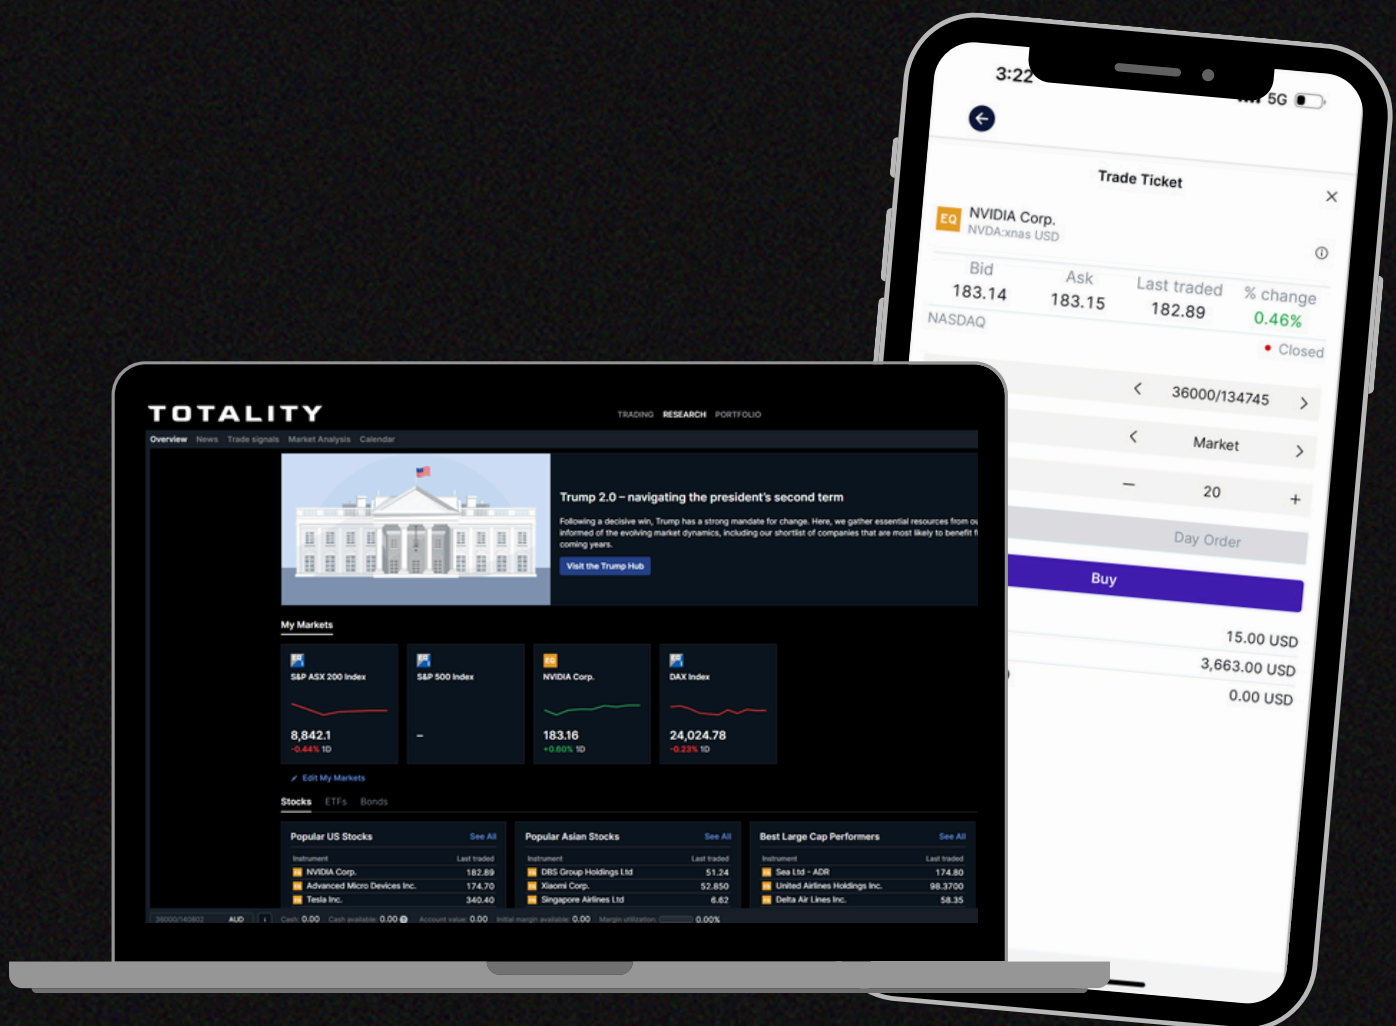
3:22

5G

Trade Ticket

EQ NVIDIA Corp.
NVDA:xnas USD

| Bid | Ask | Last traded | % change |
|---|---|---|---|
| 183.14 | 183.15 | 182.89 | 0.46% |

NASDAQ

Closed

36000/134745

Market

20

Day Order

Buy

15.00 USD
3,663.00 USD
0.00 USD

TOTALITY

TRADING RESEARCH PORTFOLIO

Overview News Trade signals Market Analysis Calendar

Trump 2.0 – navigating the president's second term

Following a decisive win, Trump has a strong mandate for change. Here, we gather essential resources from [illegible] informed of the evolving market dynamics, including our shortlist of companies that are most likely to benefit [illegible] coming years.

Visit the Trump Hub

My Markets

S&P ASX 200 Index
8,842.1
-0.44% 1D

S&P 500 Index
–

EQ
NVIDIA Corp.
183.16
+0.60% 1D

DAX Index
24,024.78
-0.23% 1D

Edit My Markets

Stocks ETFs Bonds

Popular US Stocks See All

| Instrument | Last traded |
|---|---|
| NVIDIA Corp. | 182.89 |
| Advanced Micro Devices Inc. | 174.70 |
| Tesla Inc. | 340.40 |

Popular Asian Stocks See All

| Instrument | Last traded |
|---|---|
| DBS Group Holdings Ltd | 51.24 |
| Xiaomi Corp. | 52.850 |
| Singapore Airlines Ltd | 6.62 |

Best Large Cap Performers See All

| Instrument | Last traded |
|---|---|
| Sea Ltd - ADR | 174.80 |
| United Airlines Holdings Inc. | 98.3700 |
| Delta Air Lines Inc. | 58.35 |

36000/140802 AUD Cash: 0.00 Cash available: 0.00 Account value: 0.00 Initial margin available: 0.00 Margin utilization: 0.00%